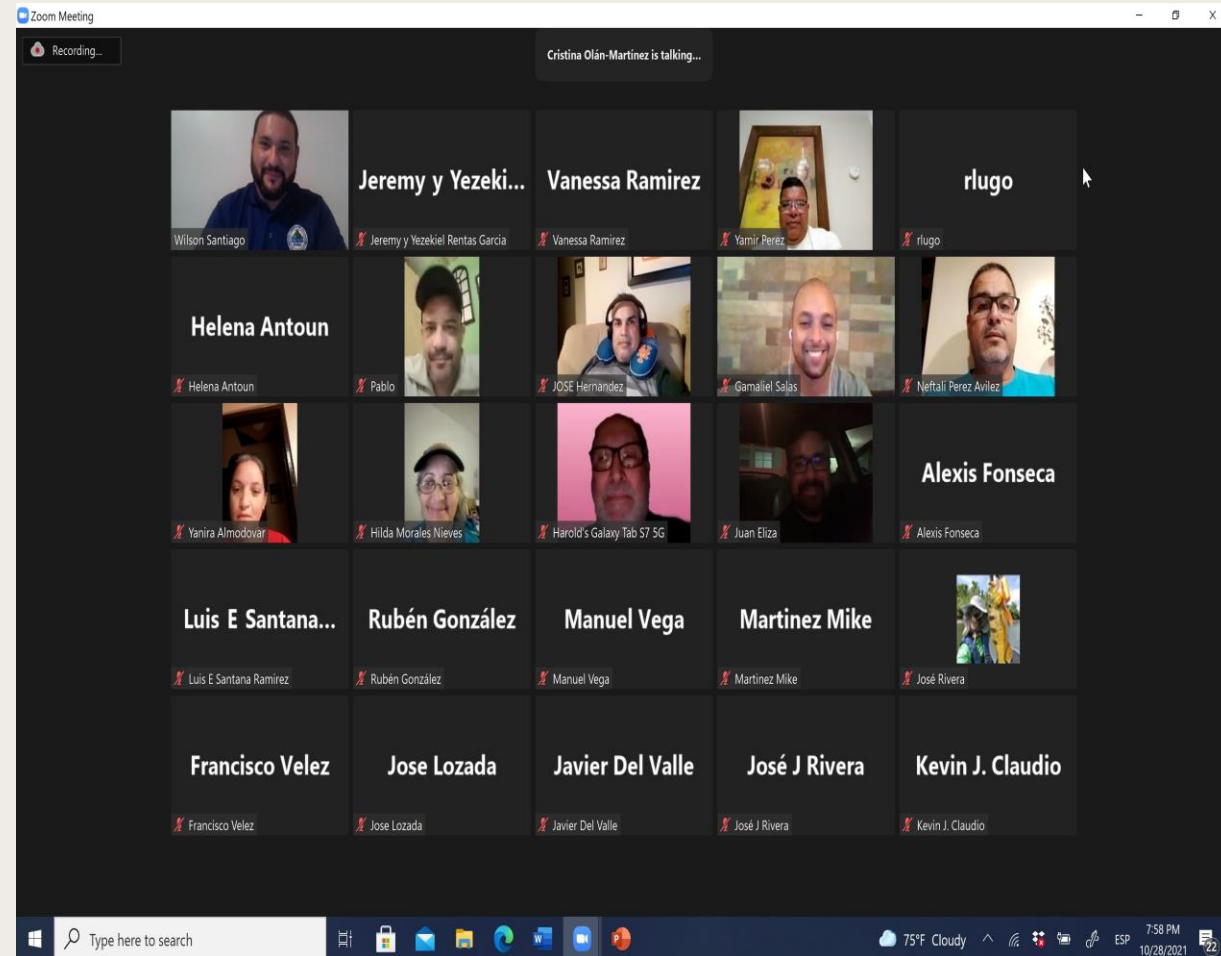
Zoom Meeting

Recording...

Cristina Olán-Martinez is talking...

Wilson Santiago

Jeremy y Yezeki...
Jeremy y Yezekiel Rentas Garcia

Vanessa Ramirez
Vanessa Ramirez

Yamir Perez

rlugo
rlugo

Helena Antoun
Helena Antoun

Pablo

JOSE Hernandez

Gamaliel Salas

Neftali Perez Avilez

Yanira Almodovar

Hilda Morales Nieves

Harold's Galaxy Tab S7 5G

Juan Eliza

Alexis Fonseca
Alexis Fonseca

Luis E Santana...
Luis E Santana Ramirez

Rubén González
Rubén González

Manuel Vega
Manuel Vega

Martinez Mike
Martinez Mike

José Rivera

Francisco Velez
Francisco Velez

Jose Lozada
Jose Lozada

Javier Del Valle
Javier Del Valle

José J Rivera
José J Rivera

Kevin J. Claudio
Kevin J. Claudio

Type here to search

75°F Cloudy ESP 7:58 PM 10/28/2021 22